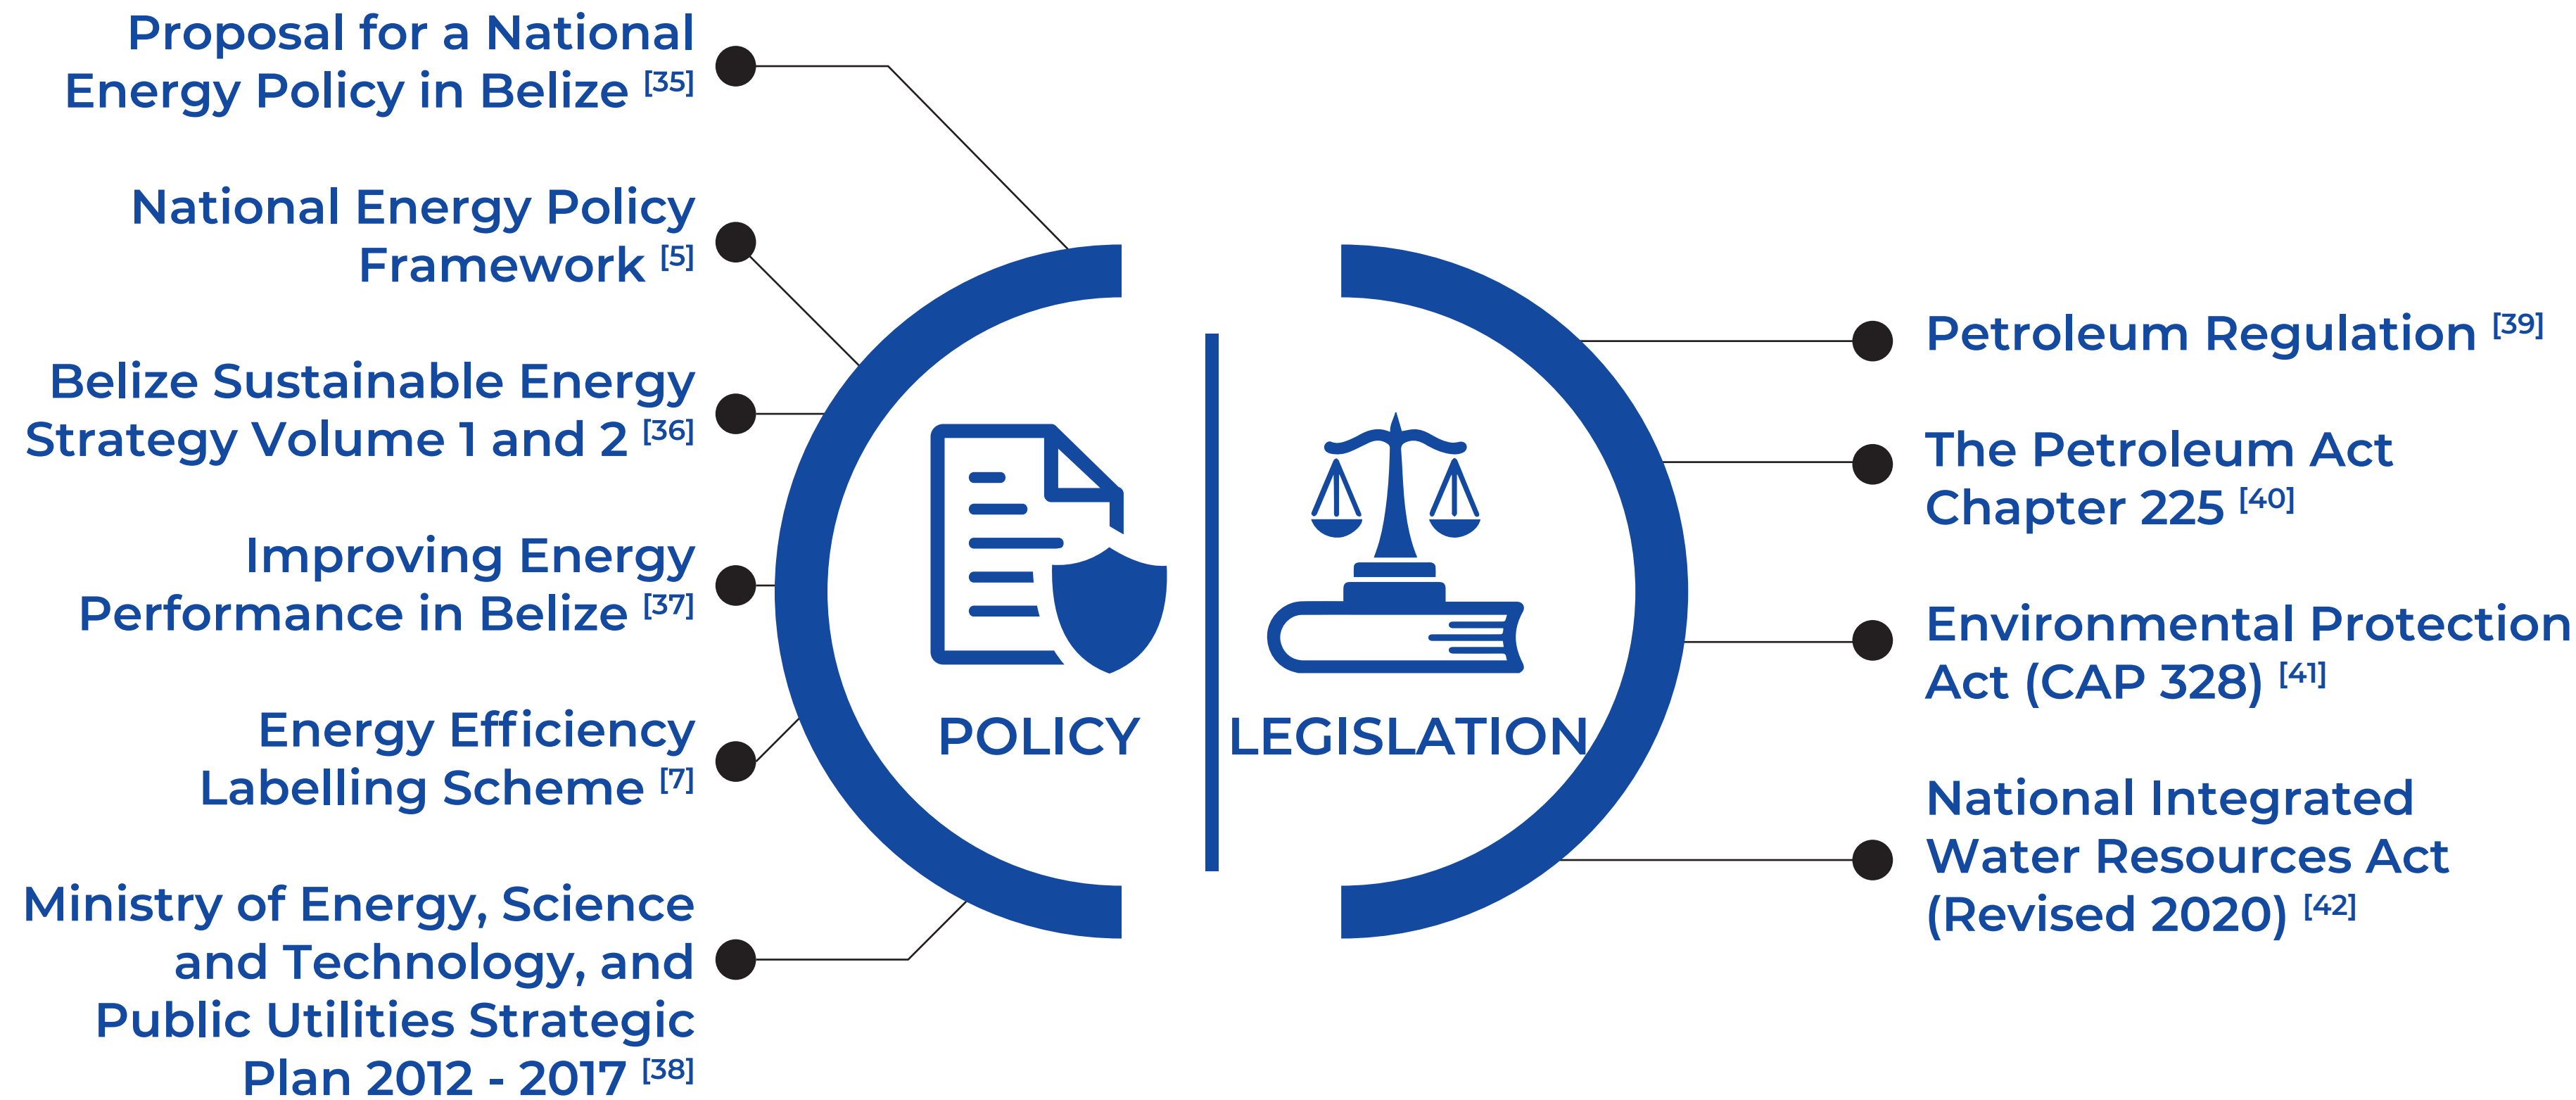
Proposal for a National Energy Policy in Belize $^{[35]}$

National Energy Policy Framework $^{[5]}$

Belize Sustainable Energy Strategy Volume 1 and 2 $^{[36]}$

Improving Energy Performance in Belize $^{[37]}$

Energy Efficiency Labelling Scheme $^{[7]}$

Ministry of Energy, Science and Technology, and Public Utilities Strategic Plan 2012 - 2017 $^{[38]}$

POLICY

LEGISLATION

Petroleum Regulation $^{[39]}$

The Petroleum Act Chapter 225 $^{[40]}$

Environmental Protection Act (CAP 328) $^{[41]}$

National Integrated Water Resources Act (Revised 2020) $^{[42]}$